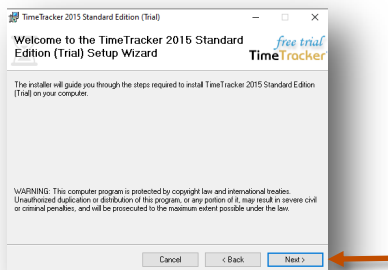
TimeTracker 2015 Standard Edition (Trial)

Welcome to the TimeTracker 2015 Standard Edition (Trial) Setup Wizard

free trial
TimeTracker

The installer will guide you through the steps required to install TimeTracker 2015 Standard Edition (Trial) on your computer.

WARNING: This computer program is protected by copyright law and international treaties. Unauthorized duplication or distribution of this program, or any portion of it, may result in severe civil or criminal penalties, and will be prosecuted to the maximum extent possible under the law.

Cancel
< Back
Next >